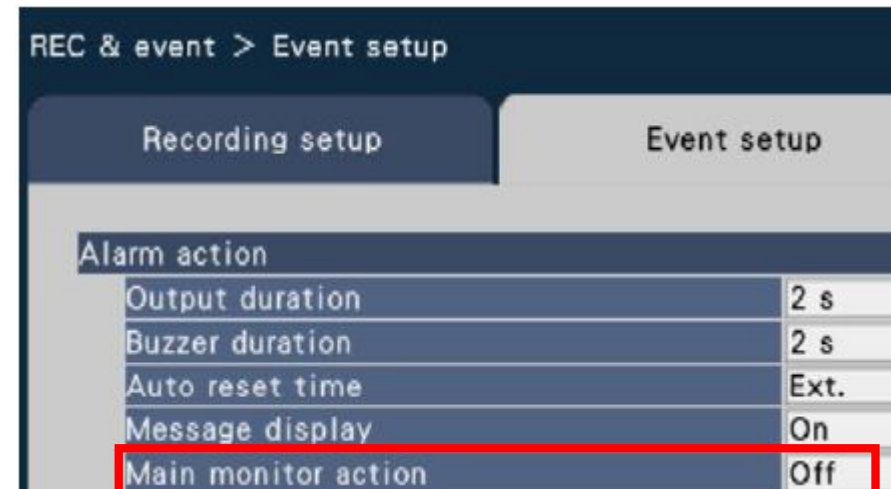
REC & event > Event setup

Recording setup

Event setup

Alarm action

| | |
|---|---|
| Output duration | 2 s |
| Buzzer duration | 2 s |
| Auto reset time | Ext. |
| Message display | On |
| Main monitor action | Off |